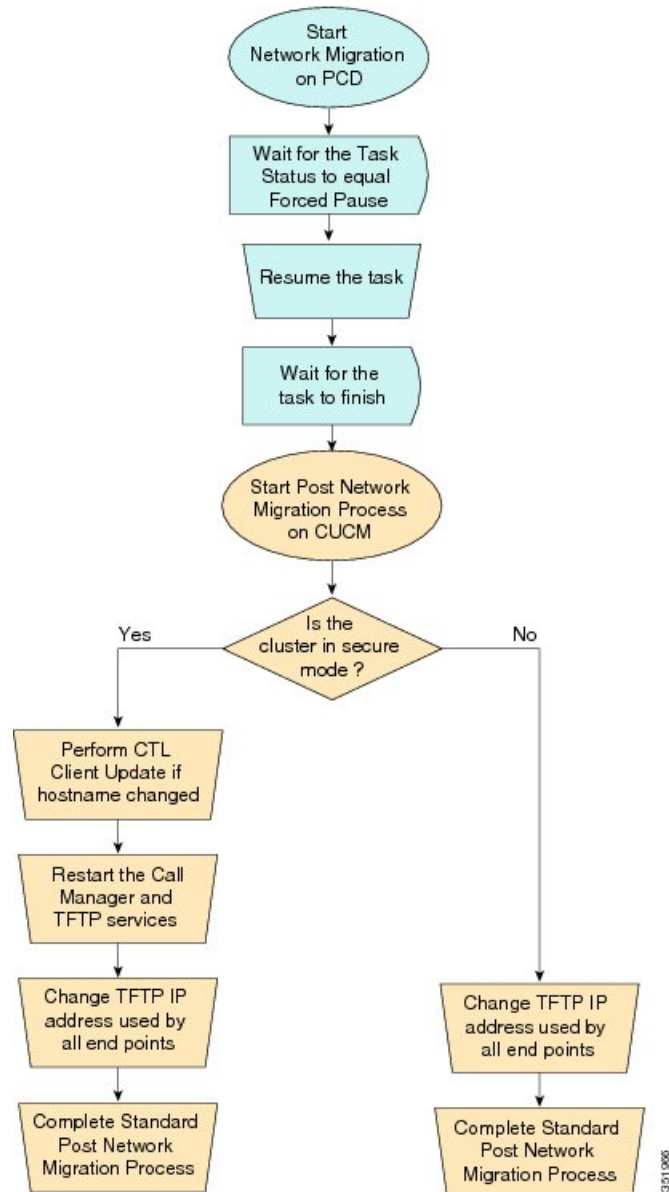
Start Network Migration on PCD

Wait for the Task Status to equal Forced Pause

Resume the task

Wait for the task to finish

Start Post Network Migration Process on CUCM

Is the cluster in secure mode ?

Yes

No

Perform CTL Client Update if hostname changed

Restart the Call Manager and TFTP services

Change TFTP IP address used by all end points

Complete Standard Post Network Migration Process

Change TFTP IP address used by all end points

Complete Standard Post Network Migration Process

351966